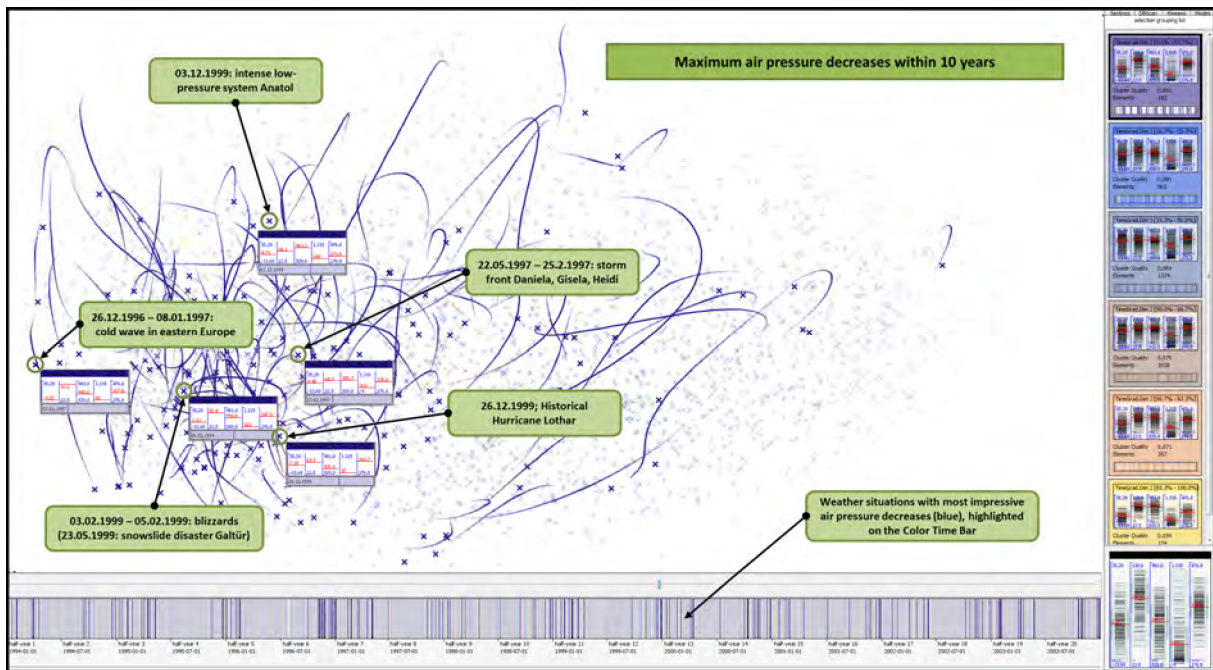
Maximum air pressure decreases within 10 years

03.12.1999: intense low-pressure system Anatol

22.05.1997 – 25.2.1997: storm front Daniela, Gisela, Heidi

26.12.1996 – 08.01.1997: cold wave in eastern Europe

26.12.1999; Historical Hurricane Lothar

03.02.1999 – 05.02.1999: blizzards (23.05.1999: snowslide disaster Galtür)

Weather situations with most impressive air pressure decreases (blue), highlighted on the Color Time Bar

half-year 1 1994-01-01 | half-year 2 1994-07-01 | half-year 3 1995-01-01 | half-year 4 1995-07-01 | half-year 5 1996-01-01 | half-year 6 1996-07-01 | half-year 7 1997-01-01 | half-year 8 1997-07-01 | half-year 9 1998-01-01 | half-year 10 1998-07-01 | half-year 11 1999-01-01 | half-year 12 1999-07-01 | half-year 13 2000-01-01 | half-year 14 2000-07-01 | half-year 15 2001-01-01 | half-year 16 2001-07-01 | half-year 17 2002-01-01 | half-year 18 2002-07-01 | half-year 19 2003-01-01 | half-year 20 2003-07-01

Cluster Quality
Elements

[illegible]